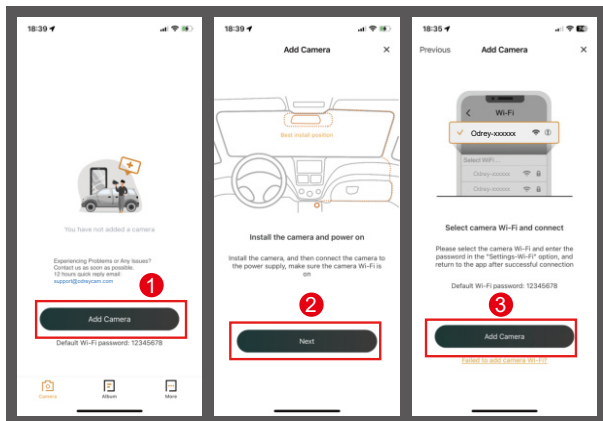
18:39

You have not added a camera

Experiencing Problems or Any Issues? Contact us as soon as possible. 12 hours quick reply email: support@odreycam.com

1

Add Camera

Default Wi-Fi password: 12345678

Camera

Album

More

18:39

Add Camera

×

Best install position

Install the camera and power on

Install the camera, and then connect the camera to the power supply, make sure the camera Wi-Fi is on

2

Next

18:35

Previous

Add Camera

×

Wi-Fi

Odrey-xxxxxx

Select Wi-Fi...

Odrey-xxxxxx

Odrey-xxxxxx

Select camera Wi-Fi and connect

Please select the camera Wi-Fi and enter the password in the "Settings-Wi-Fi" option, and return to the app after successful connection

Default Wi-Fi password: 12345678

3

Add Camera

Failed to add camera Wi-Fi?